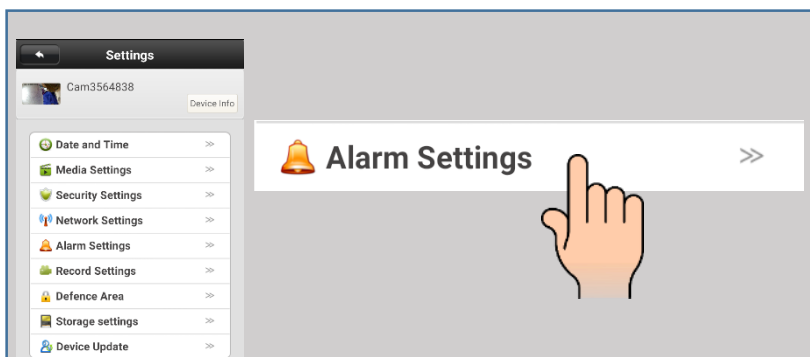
Settings

Cam3564838

Device Info

Date and Time ≫
Media Settings ≫
Security Settings ≫
Network Settings ≫
Alarm Settings ≫
Record Settings ≫
Defence Area ≫
Storage settings ≫
Device Update ≫

Alarm Settings ≫